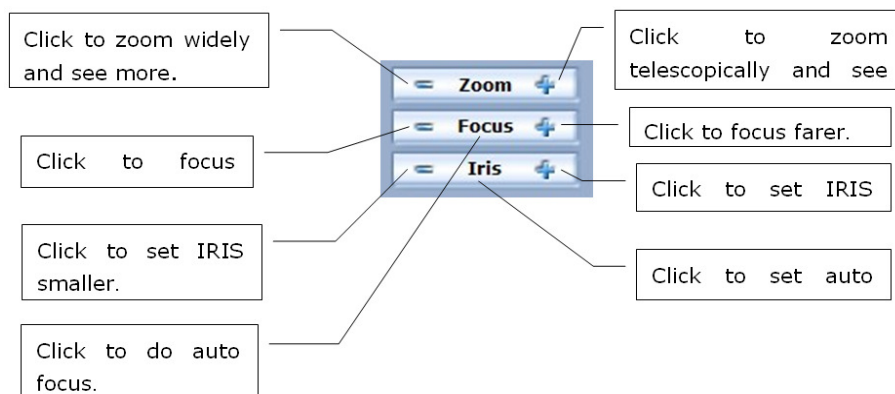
Click to zoom widely and see more.

Click to focus

Click to set IRIS smaller.

Click to do auto focus.

Zoom

Focus

Iris

Click to zoom telescopically and see

Click to focus farer.

Click to set IRIS

Click to set auto